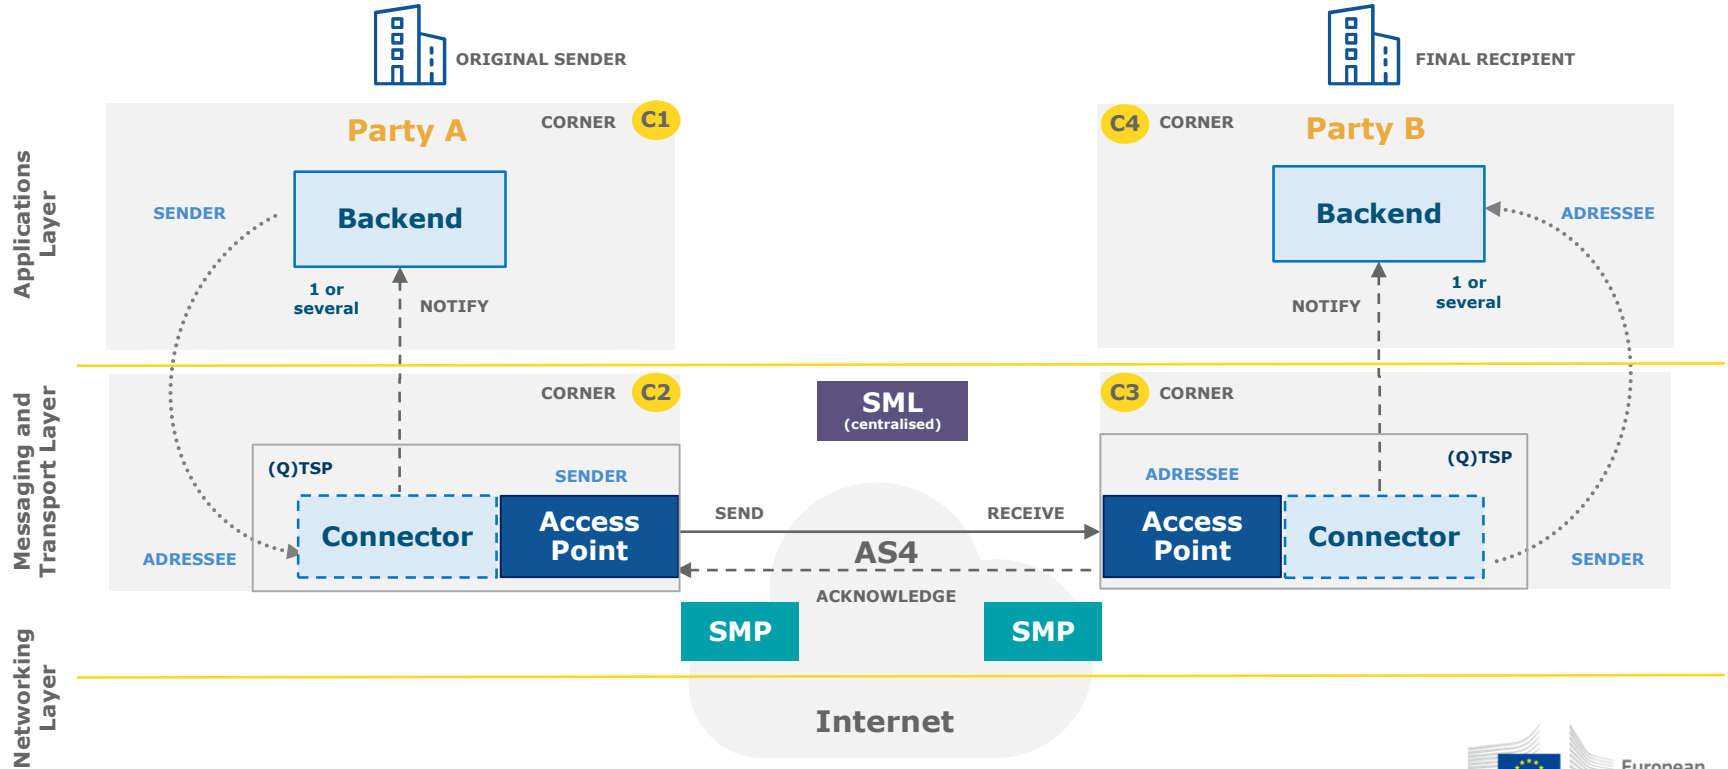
ORIGINAL SENDER

FINAL RECIPIENT

Application Layer

Party A

CORNER C1

SENDER

Backend

1 or several

NOTIFY

C4 CORNER

Party B

Backend

ADRESSEE

1 or several

NOTIFY

Messaging and Transport Layer

CORNER C2

SML (centralised)

C3 CORNER

(Q)TSP

SENDER

Connector

Access Point

ADRESSEE

SEND

RECEIVE

AS4

ACKNOWLEDGE

ADRESSEE

(Q)TSP

Access Point

Connector

SENDER

SMP

SMP

Networking Layer

Internet

European